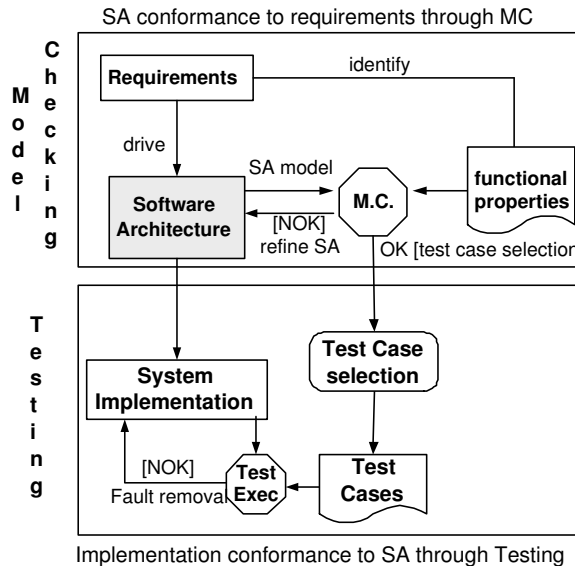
SA conformance to requirements through MC

Model

Checking

Requirements

identify

drive

SA model

Software Architecture

M.C.

functional properties

[NOK] refine SA

OK [test case selection

Testing

Test Case selection

System Implementation

[NOK]

Fault removal

Test Exec

Test Cases

Implementation conformance to SA through Testing